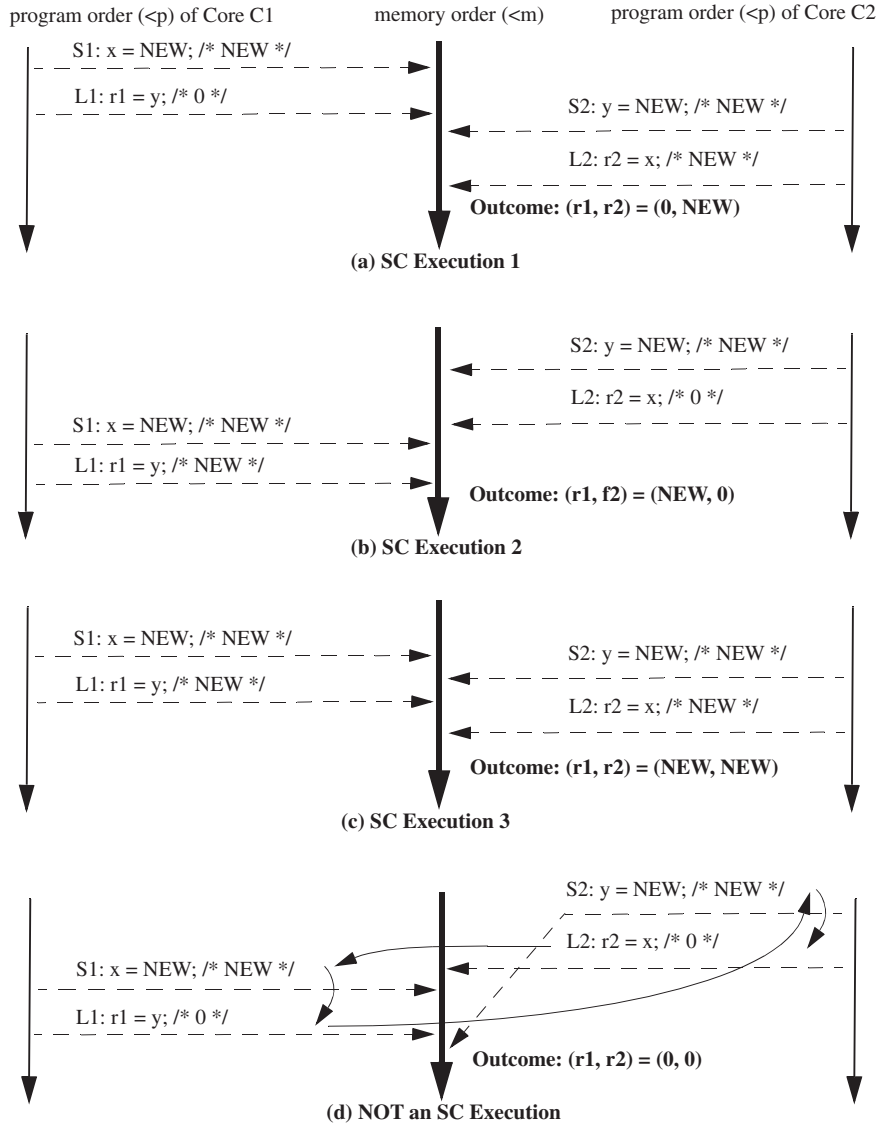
program order (<p) of Core C1

memory order (<m)

program order (<p) of Core C2

S1: x = NEW; /* NEW */

L1: r1 = y; /* 0 */

S2: y = NEW; /* NEW */

L2: r2 = x; /* NEW */

Outcome: (r1, r2) = (0, NEW)

(a) SC Execution 1

S2: y = NEW; /* NEW */

L2: r2 = x; /* 0 */

S1: x = NEW; /* NEW */

L1: r1 = y; /* NEW */

Outcome: (r1, f2) = (NEW, 0)

(b) SC Execution 2

S1: x = NEW; /* NEW */

L1: r1 = y; /* NEW */

S2: y = NEW; /* NEW */

L2: r2 = x; /* NEW */

Outcome: (r1, r2) = (NEW, NEW)

(c) SC Execution 3

S2: y = NEW; /* NEW */

L2: r2 = x; /* 0 */

S1: x = NEW; /* NEW */

L1: r1 = y; /* 0 */

Outcome: (r1, r2) = (0, 0)

(d) NOT an SC Execution